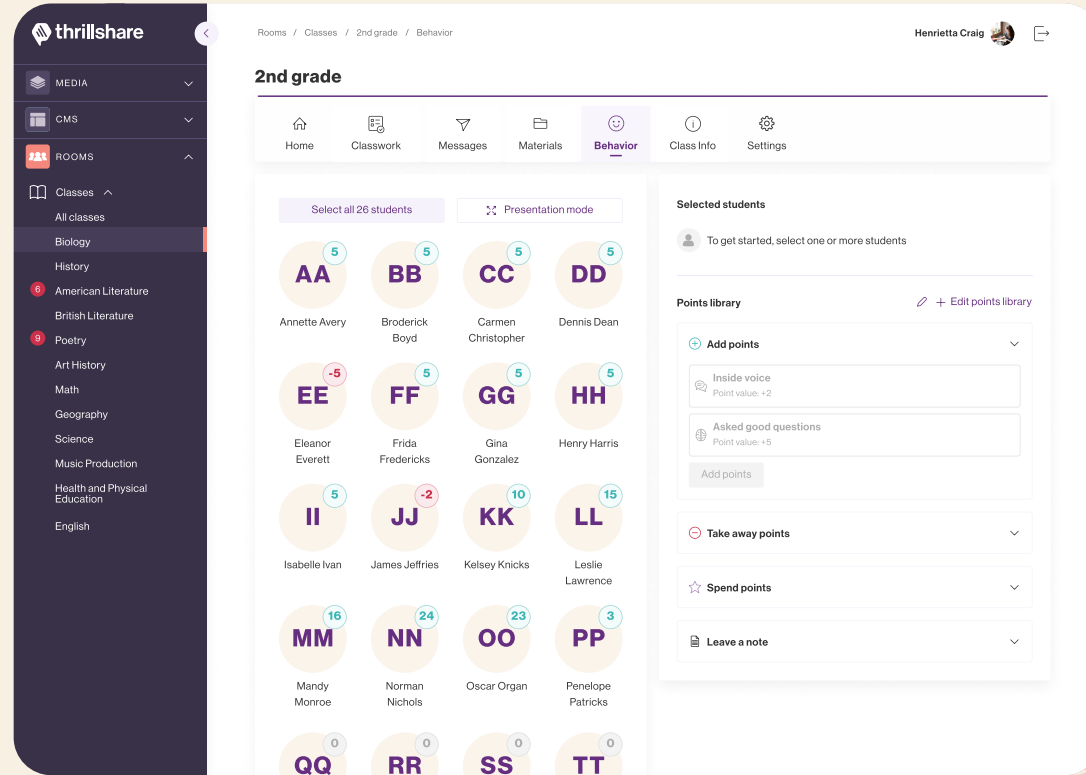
thrillshare

MEDIA

CMS

ROOMS

Classes

All classes

Biology

History

6 American Literature

British Literature

9 Poetry

Art History

Math

Geography

Science

Music Production

Health and Physical Education

English

Rooms / Classes / 2nd grade / Behavior

Henrietta Craig

2nd grade

Home | Classwork | Messages | Materials | Behavior | Class Info | Settings

Select all 26 students

Presentation mode

AA 5 Annette Avery

BB 5 Broderick Boyd

CC 5 Carmen Christopher

DD 5 Dennis Dean

EE -5 Eleanor Everett

FF 5 Frida Fredericks

GG 5 Gina Gonzalez

HH 5 Henry Harris

II 5 Isabelle Ivan

JJ -2 James Jeffries

KK 10 Kelsey Knicks

LL 15 Leslie Lawrence

MM 16 Mandy Monroe

NN 24 Norman Nichols

OO 23 Oscar Organ

PP 3 Penelope Patricks

QQ 0

RR 0

SS 0

TT 0

Selected students

To get started, select one or more students

Points library

Edit points library

Add points

Inside voice
Point value: +2

Asked good questions
Point value: +5

Add points

Take away points

Spend points

Leave a note